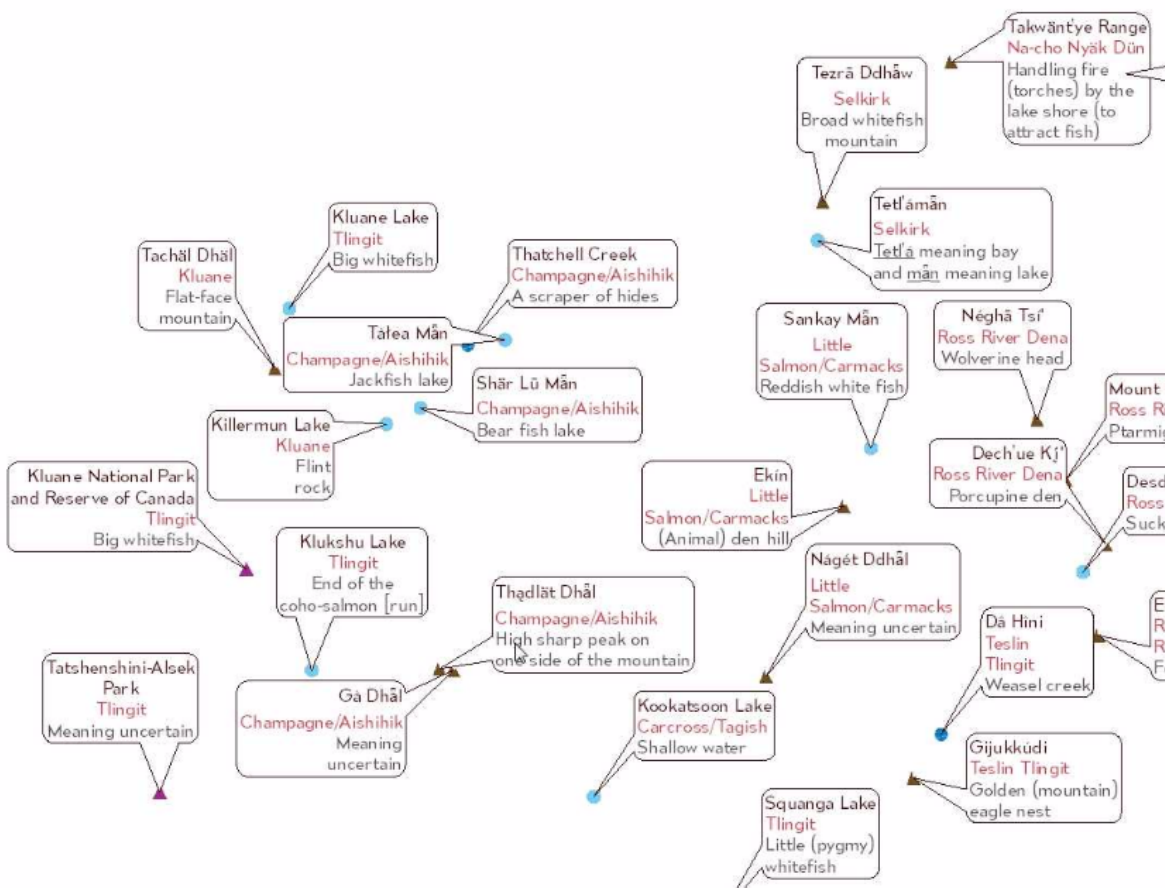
Takwänt'ye Range
Na-cho Nyäk Dün
Handling fire (torches) by the lake shore (to attract fish)

Tezrā Ddhāw
Selkirk
Broad whitefish mountain

Tetl'āmān
Selkirk
Tetl'ā meaning bay and mān meaning lake

Kluane Lake
Tlingit
Big whitefish

Tachäl Dhäl
Kluane
Flat-face mountain

Thatchell Creek
Champagne/Aishihik
A scraper of hides

Tałea Mān
Champagne/Aishihik
Jackfish lake

Shär Lū Mān
Champagne/Aishihik
Bear fish lake

Sankay Mān
Little Salmon/Carmacks
Reddish white fish

Néghā Tsí'
Ross River Dena
Wolverine head

Mount
Ross R
Ptarmi

Killermun Lake
Kluane
Flint rock

Kluane National Park and Reserve of Canada
Tlingit
Big whitefish

Ekín
Little Salmon/Carmacks
(Animal) den hill

Dech'ue Kį'
Ross River Dena
Porcupine den

Desd
Ross
Suck

Klukshu Lake
Tlingit
End of the coho-salmon [run]

Thạdlät Dhâl
Champagne/Aishihik
High sharp peak on one side of the mountain

Nágét Ddhāl
Little Salmon/Carmacks
Meaning uncertain

E
R
R
F

Dà Hini
Teslin
Tlingit
Weasel creek

Tatshenshini-Alsek Park
Tlingit
Meaning uncertain

Gà Dhâl
Champagne/Aishihik
Meaning uncertain

Kookatsoon Lake
Carcross/Tagish
Shallow water

Gijukkúdi
Teslin Tlingit
Golden (mountain) eagle nest

Squanga Lake
Tlingit
Little (pygmy) whitefish